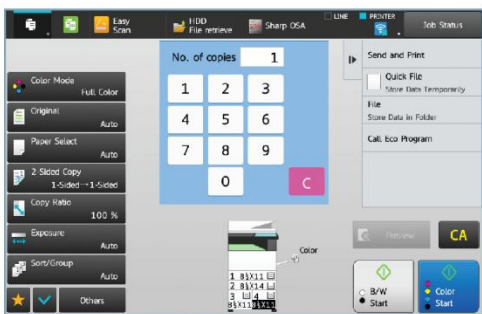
Easy Scan
HDD File retrieve
Sharp OSA
LINE
PRINTER
Job Status

No. of copies 1

1 2 3
4 5 6
7 8 9
0 C

Color Mode Full Color
Original Auto
Paper Select Auto
2-Sided Copy 1-Sided→1-Sided
Copy Ratio 100 %
Exposure Auto
Sort/Group Auto
Others

Send and Print
Quick File Store Data Temporarily
File Store Data in Folder
Call Eco Program

Color
1 8½X11
2 8½X14
3
4
8½X11 8½X11

Preview
CA
B/W Start
Color Start